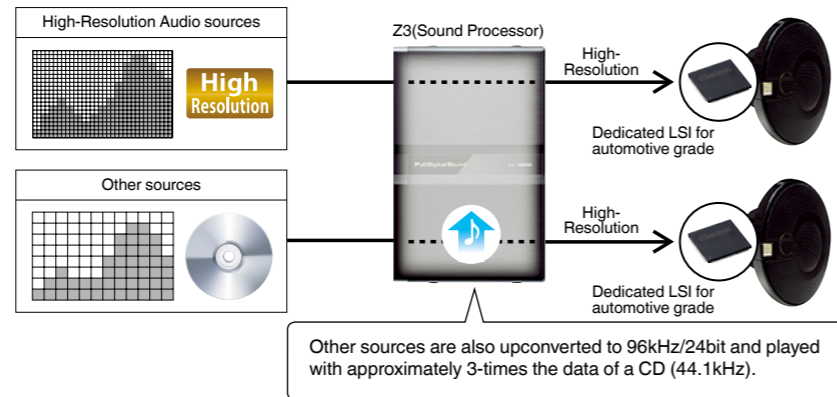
High-Resolution Audio sources

High Resolution

Other sources

Z3(Sound Processor)

Full Digital Sound

High-Resolution

Dedicated LSI for automotive grade

High-Resolution

Dedicated LSI for automotive grade

Other sources are also upconverted to 96kHz/24bit and played with approximately 3-times the data of a CD (44.1kHz).